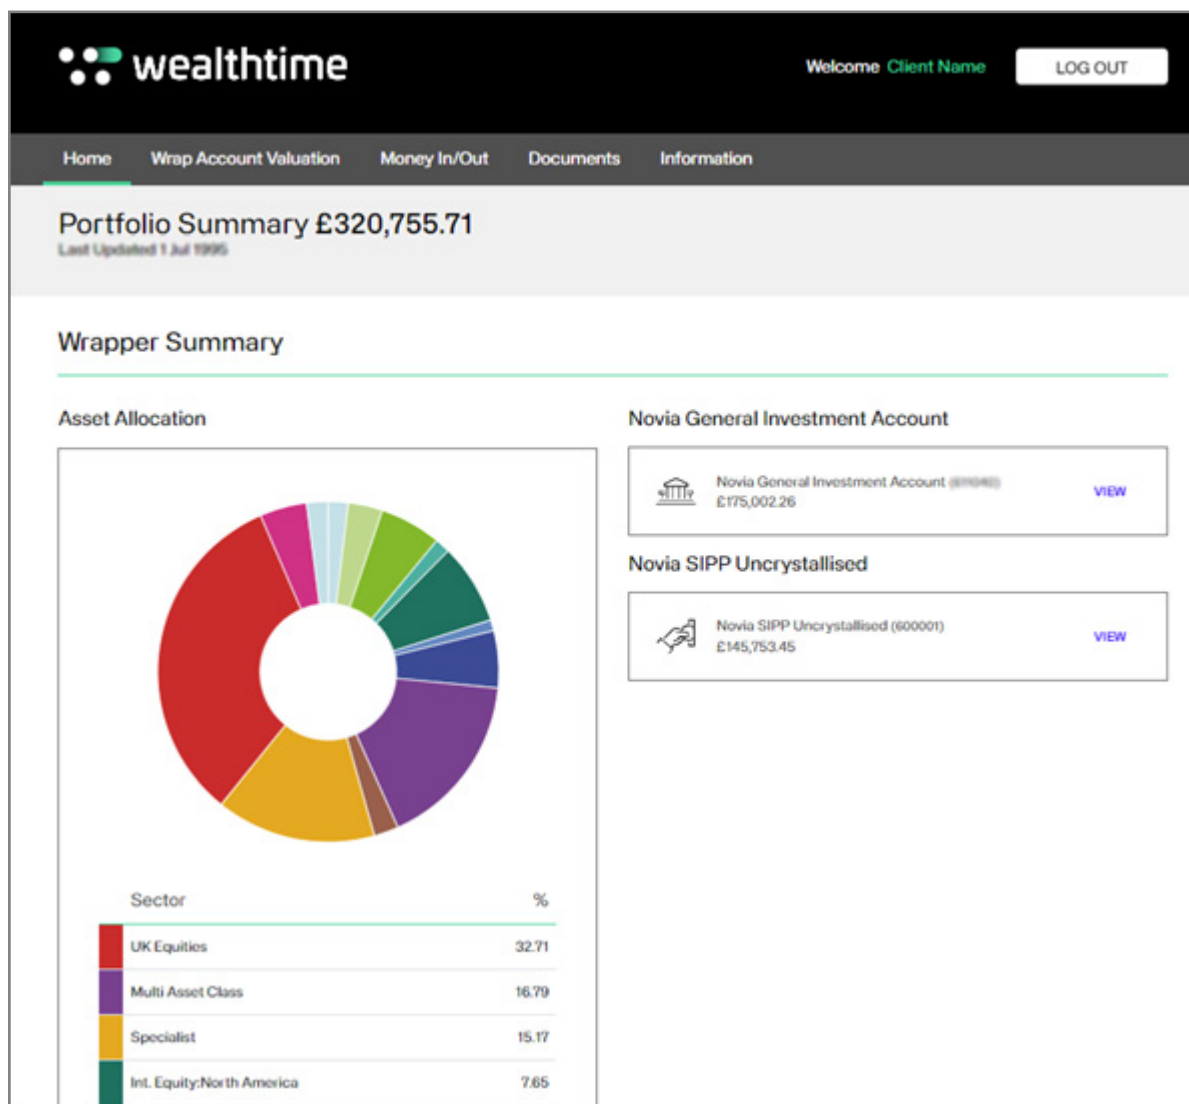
wealthtime

Welcome Client Name

LOG OUT

Home Wrap Account Valuation Money In/Out Documents Information

Portfolio Summary £320,755.71
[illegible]

Wrapper Summary

Asset Allocation

| Sector | % |
|---|---|
| UK Equities | 32.71 |
| Multi Asset Class | 16.79 |
| Specialist | 15.17 |
| Int. Equity:North America | 7.65 |

Novia General Investment Account

Novia General Investment Account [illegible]
£175,002.26
VIEW

Novia SIPP Uncrystallised

Novia SIPP Uncrystallised (600001)
£145,753.45
VIEW